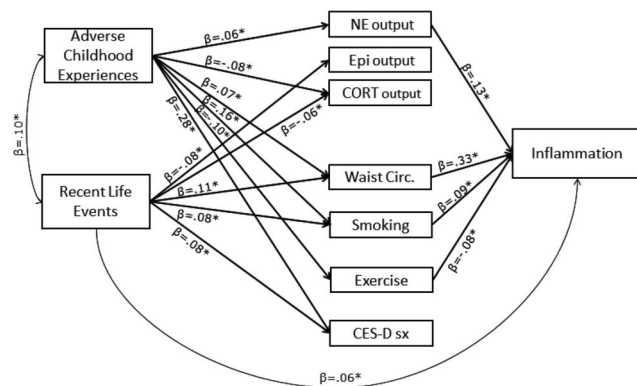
Adverse Childhood Experiences

Recent Life Events

β=.10*

NE output

Epi output

CORT output

Waist Circ.

Smoking

Exercise

CES-D sx

Inflammation

β=.06*

β=-.08*

β=.07*

β=.16*

β=.10*

β=.28*

β=-.08*

β=-.06*

β=.11*

β=.08*

β=-.08*

β=.13*

β=.33*

β=.09*

β=-.08*

β=.06*